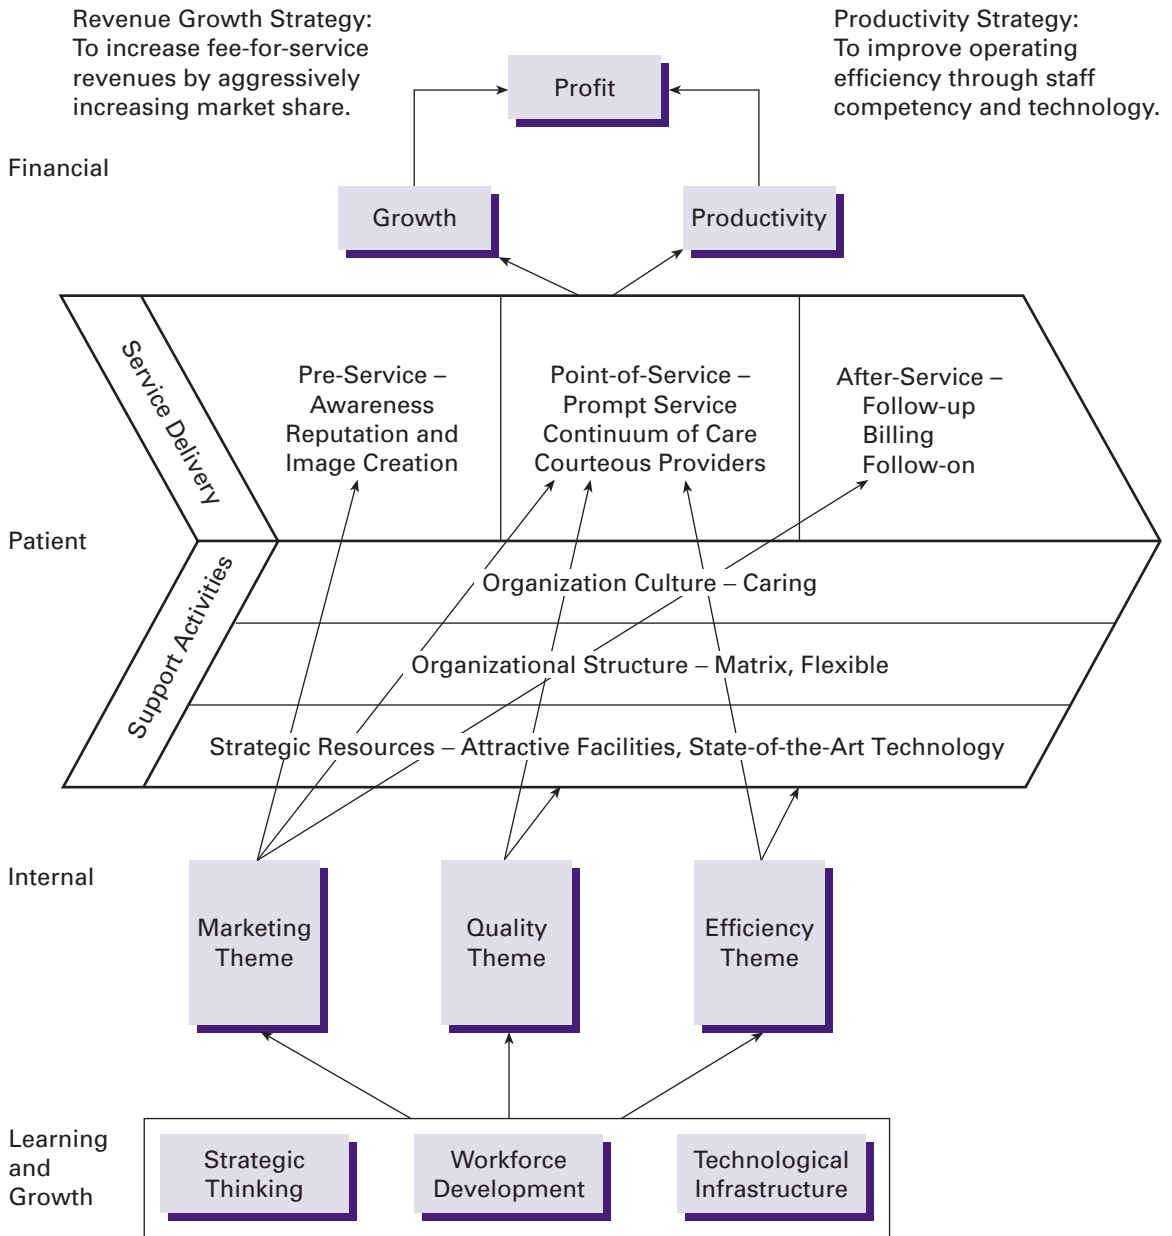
Revenue Growth Strategy: To increase fee-for-service revenues by aggressively increasing market share.

Productivity Strategy: To improve operating efficiency through staff competency and technology.

Profit

Financial

Growth

Productivity

Service Delivery

Pre-Service – Awareness Reputation and Image Creation

Point-of-Service – Prompt Service Continuum of Care Courteous Providers

After-Service – Follow-up Billing Follow-on

Patient

Support Activities

Organization Culture – Caring

Organizational Structure – Matrix, Flexible

Strategic Resources – Attractive Facilities, State-of-the-Art Technology

Internal

Marketing Theme

Quality Theme

Efficiency Theme

Learning and Growth

Strategic Thinking

Workforce Development

Technological Infrastructure